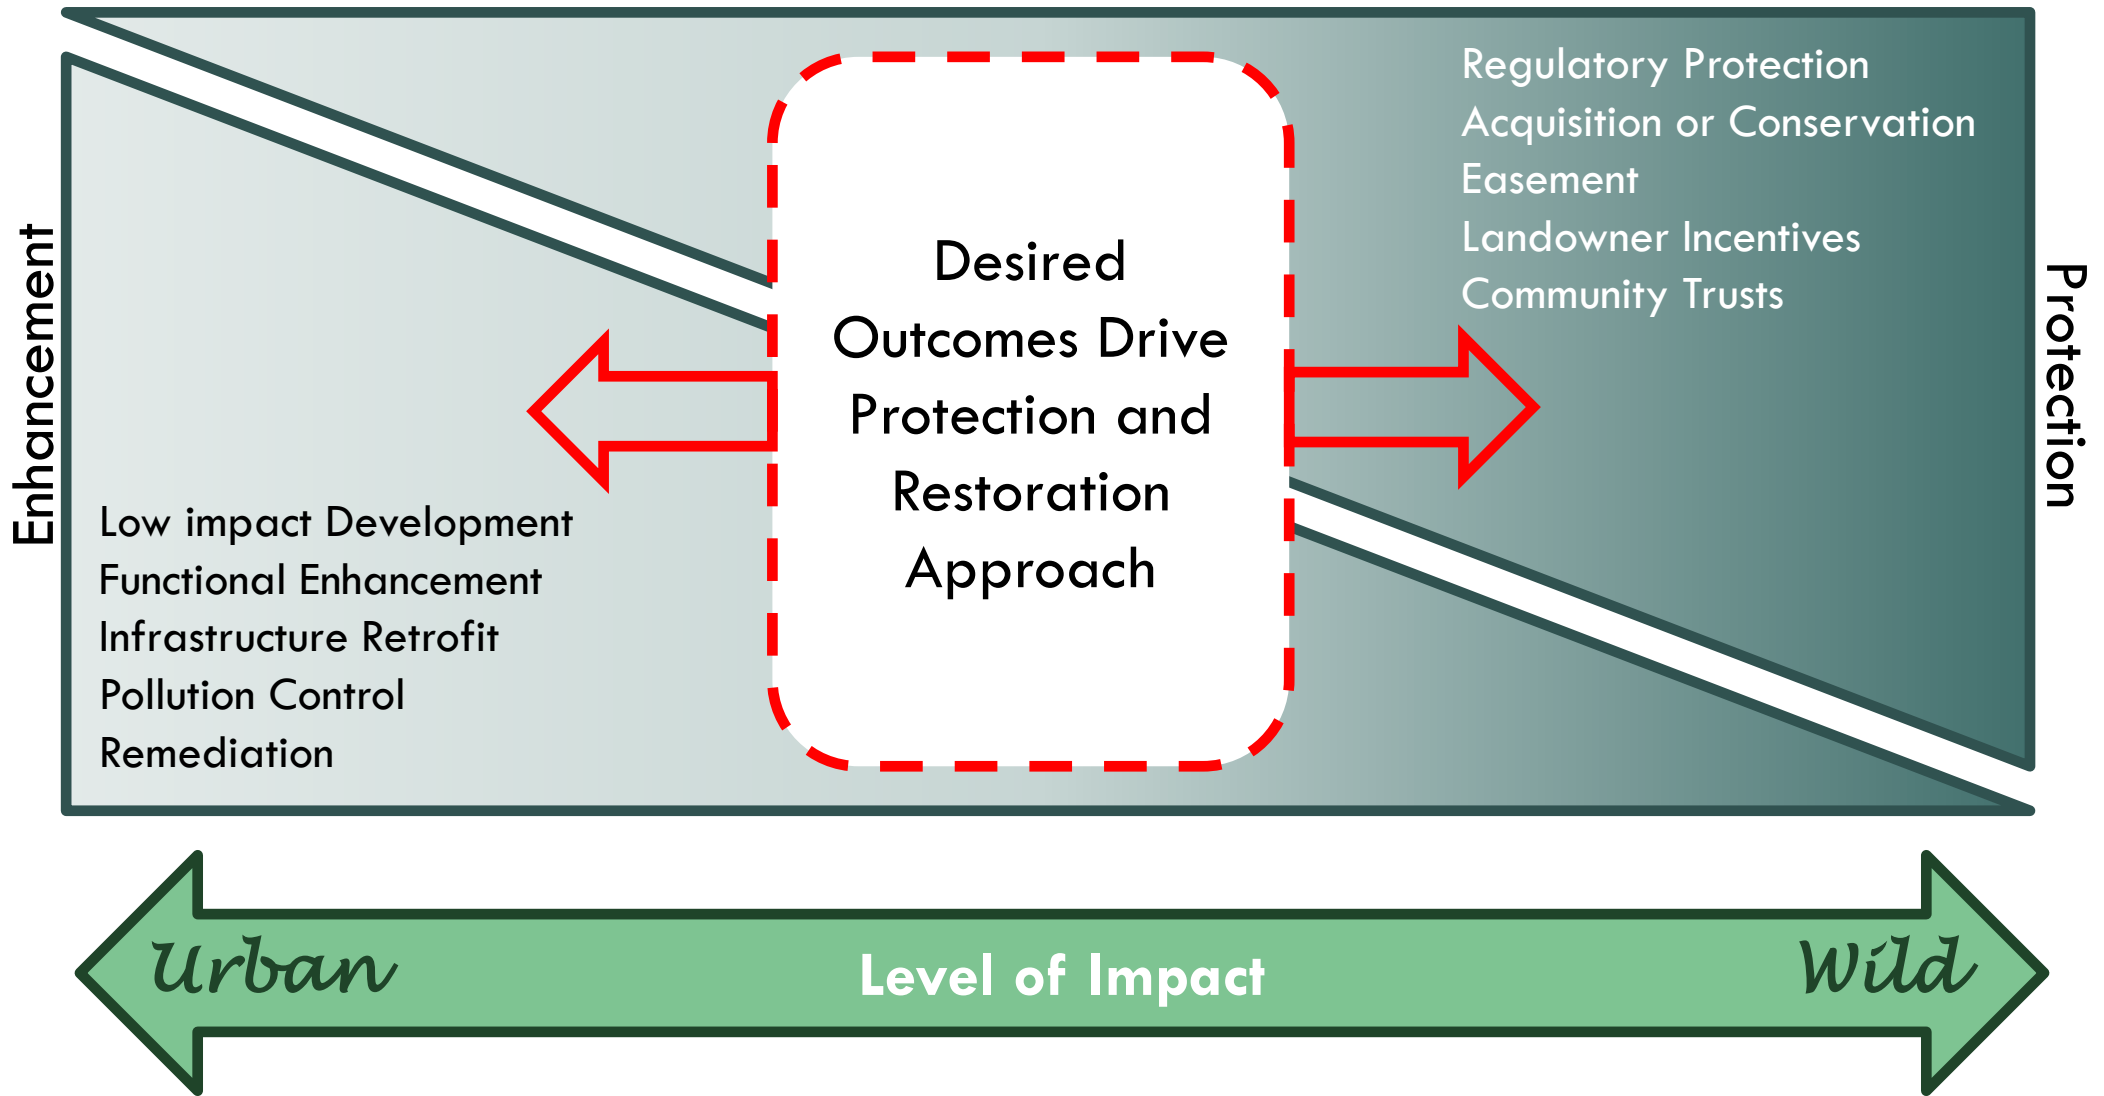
Enhancement

Desired Outcomes Drive Protection and Restoration Approach

Regulatory Protection
Acquisition or Conservation Easement
Landowner Incentives
Community Trusts

Protection

Low impact Development
Functional Enhancement
Infrastructure Retrofit
Pollution Control
Remediation

Urban
Level of Impact
Wild